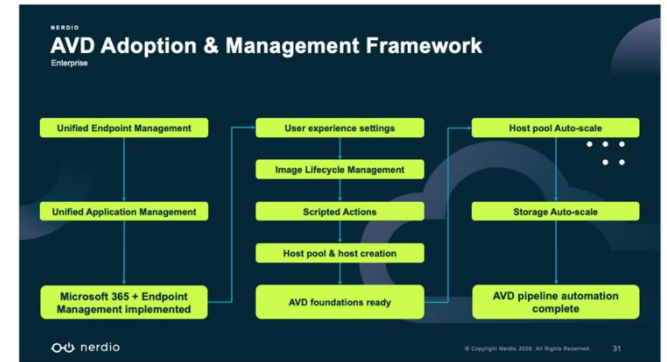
NERDIO

AVD Adoption & Management Framework

Enterprise

Unified Endpoint Management

Unified Application Management

Microsoft 365 + Endpoint Management implemented

User experience settings

Image Lifecycle Management

Scripted Actions

Host pool & host creation

AVD foundations ready

Host pool Auto-scale

Storage Auto-scale

AVD pipeline automation complete

nerdio

© Copyright Nerdio 2026. All Rights Reserved. 31